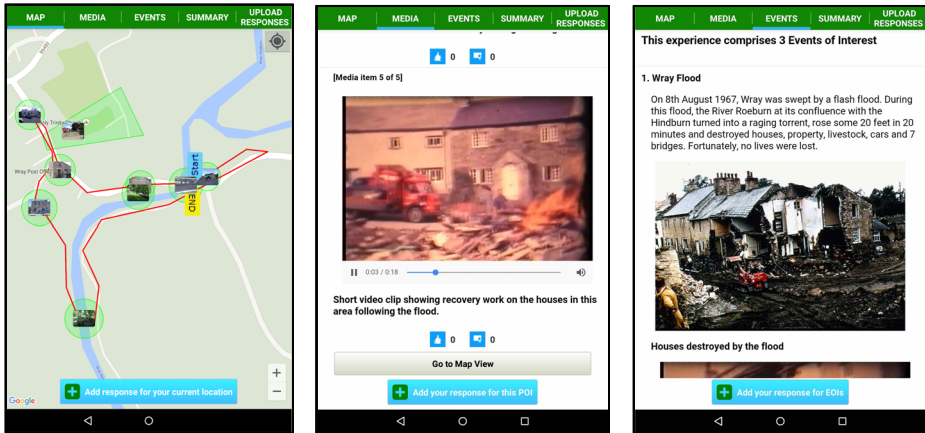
MAP MEDIA EVENTS SUMMARY UPLOAD RESPONSES

Holy Trinity

Wray Post Office

Start

END

+

−

Google

Add response for your current location

MAP MEDIA EVENTS SUMMARY UPLOAD RESPONSES

0 0

[Media item 5 of 5]

0:03 / 0:18

Short video clip showing recovery work on the houses in this area following the flood.

0 0

Go to Map View

Add your response for this POI

MAP MEDIA EVENTS SUMMARY UPLOAD RESPONSES

This experience comprises 3 Events of Interest

1. Wray Flood

On 8th August 1967, Wray was swept by a flash flood. During this flood, the River Roeburn at its confluence with the Hindburn turned into a raging torrent, rose some 20 feet in 20 minutes and destroyed houses, property, livestock, cars and 7 bridges. Fortunately, no lives were lost.

Houses destroyed by the flood

Add your response for EOIs